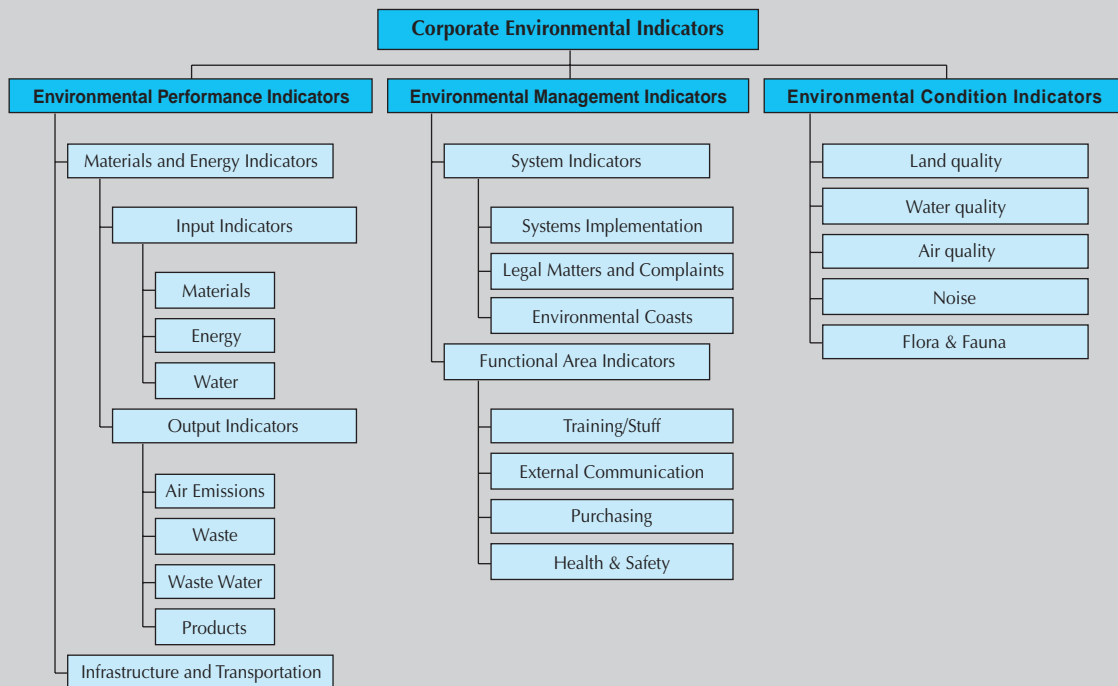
Corporate Environmental Indicators

Environmental Performance Indicators

Materials and Energy Indicators

Input Indicators

Materials

Energy

Water

Output Indicators

Air Emissions

Waste

Waste Water

Products

Infrastructure and Transportation

Environmental Management Indicators

System Indicators

Systems Implementation

Legal Matters and Complaints

Environmental Coasts

Functional Area Indicators

Training/Stuff

External Communication

Purchasing

Health & Safety

Environmental Condition Indicators

Land quality

Water quality

Air quality

Noise

Flora & Fauna